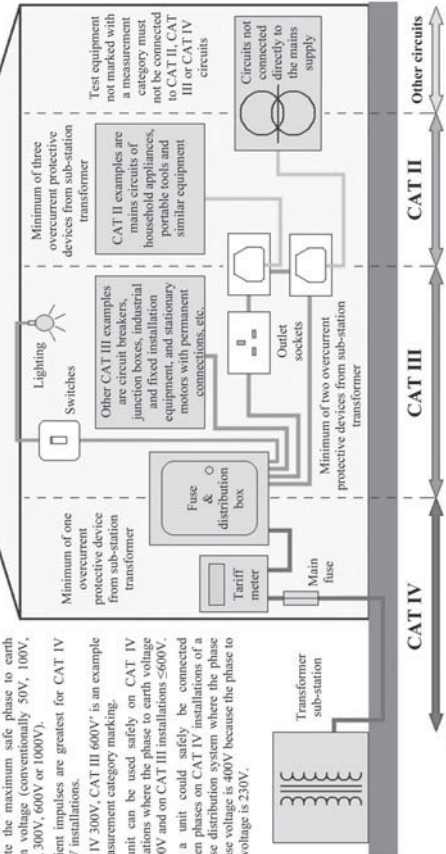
te the maximum safe phase to earth n voltage (conventionally 50V, 100V, 300V, 600V or 1000V).

ent impulses are greatest for CAT IV V installations.

IV 300V, CAT III 600V" is an example asurement category marking.

unit can be used safely on CAT IV ations where the phase to earth voltage 0V and on CAT III installations ≤600V.

a unit could safely be connected en phases on CAT IV installations of a se distribution system where the phase se voltage is 400V because the phase to voltage is 230V.

Transformer sub-station

Tariff meter

Main fuse

Minimum of one overcurrent protective device from sub-station transformer

Fuse & distribution box

Switches

Lighting

Other CAT III examples are circuit breakers, junction boxes, industrial and fixed installation equipment, and stationary motors with permanent connections, etc.

Outlet sockets

Minimum of two overcurrent protective devices from sub-station transformer

Minimum of three overcurrent protective devices from sub-station transformer

CAT II examples are mains circuits of household appliances, portable tools and similar equipment

Test equipment not marked with a measurement category must not be connected to CAT II, CAT III or CAT IV circuits

Circuits not connected directly to the mains supply

CAT IV

CAT III

CAT II

Other circuits